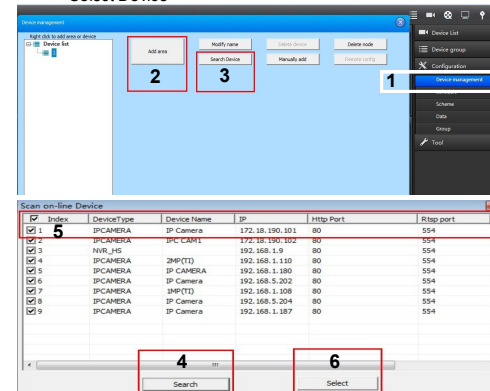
Select Device

Device management

Right click to add area or device

Device list

Add area

Modify name

Delete device

Delete node

Search Device

Manually add

Remote config

2

3

1

Device List

Device group

Configuration

Device management

Scheme

Data

Group

Tool

Scan on-line Device

| Index | DeviceType | Device Name | IP | Http Port | Rtsp port |
|---|---|---|---|---|---|
| 1 | IPCAMERA | IP Camera | 172.18.190.101 | 80 | 554 |
| 2 | IPCAMERA | IPC CAM1 | 172.18.190.102 | 80 | 554 |
| 3 | NVR_HS | | 192.168.1.9 | 80 | 554 |
| 4 | IPCAMERA | 2MP(TI) | 192.168.1.110 | 80 | 554 |
| 5 | IPCAMERA | IP CAMERA | 192.168.1.180 | 80 | 554 |
| 6 | IPCAMERA | IP Camera | 192.168.5.202 | 80 | 554 |
| 7 | IPCAMERA | 1MP(TI) | 192.168.1.108 | 80 | 554 |
| 8 | IPCAMERA | IP Camera | 192.168.5.204 | 80 | 554 |
| 9 | IPCAMERA | IP Camera | 192.168.1.187 | 80 | 554 |

5

4

6

Search

Select